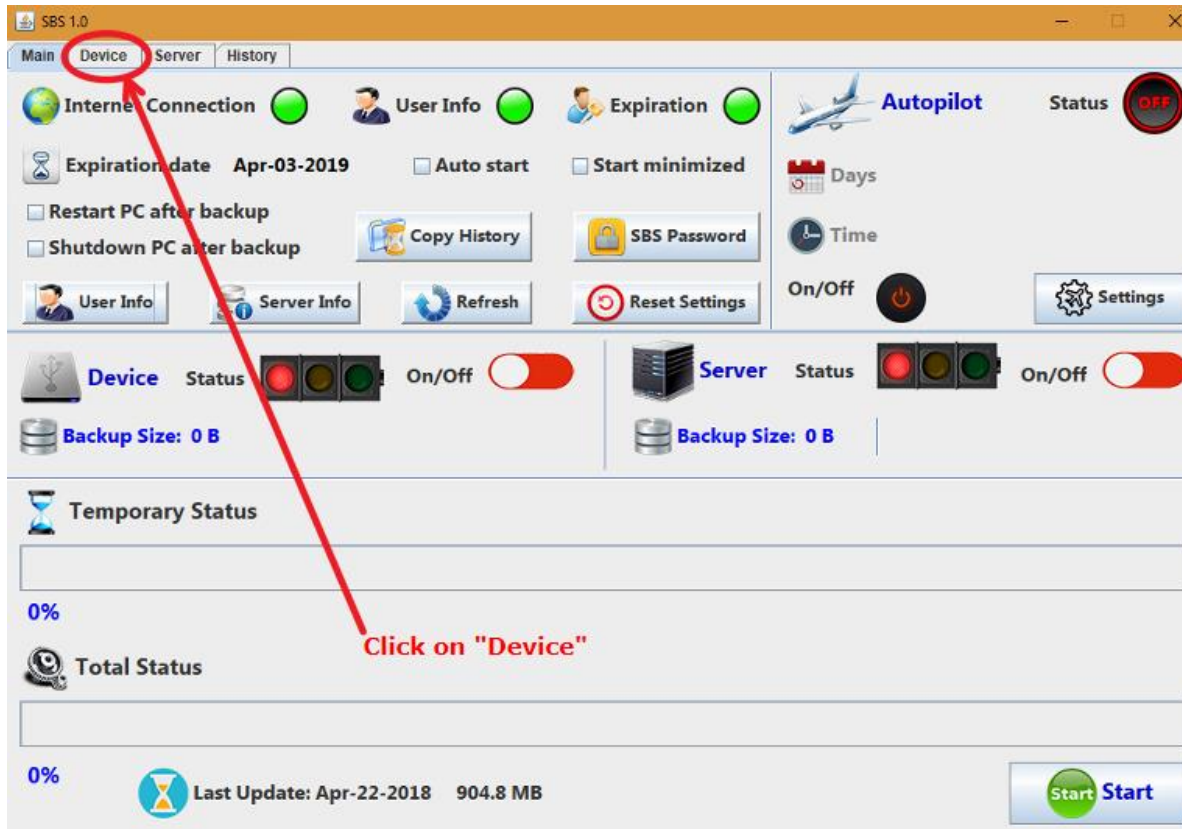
SBS 1.0

Main Device Server History

Interne Connection User Info Expiration

Expiration date Apr-03-2019 Auto start Start minimized

Restart PC after backup

Shutdown PC a ter backup

Copy History SBS Password

User Info Server Info Refresh Reset Settings

Autopilot Status OFF

Days

Time

On/Off Settings

Device Status On/Off

Backup Size: 0 B

Server Status On/Off

Backup Size: 0 B

Temporary Status

0%

Click on "Device"

Total Status

0%

Last Update: Apr-22-2018 904.8 MB

Start Start